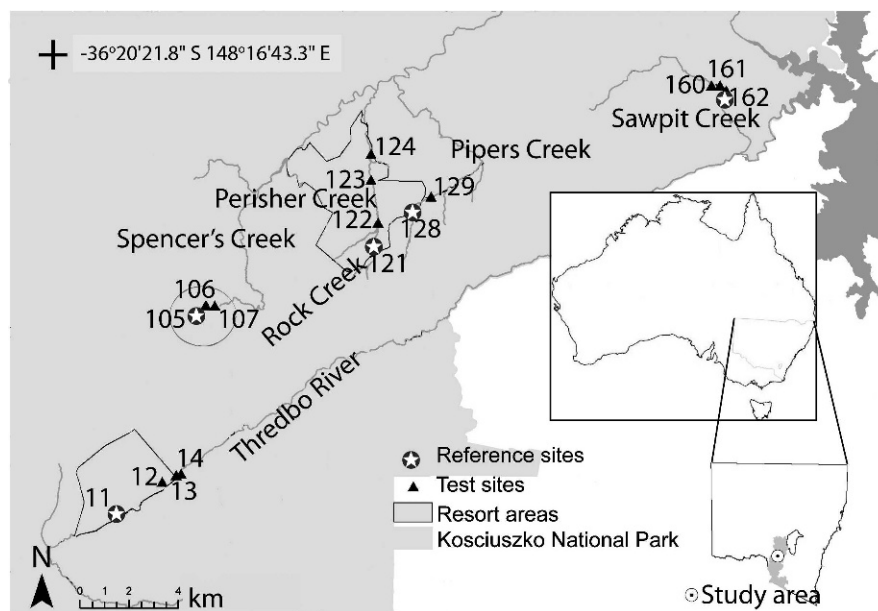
-36°20'21.8" S 148°16'43.3" E

160 161
162
Sawpit Creek

124
Pipers Creek
123
Perisher Creek
129
122
128
Spencer's Creek
121
Rock Creek
106
105 107

Thredbo River

14
12
13
11

Reference sites
Test sites
Resort areas
Kosciuszko National Park

N
0 1 2 4 km

Study area